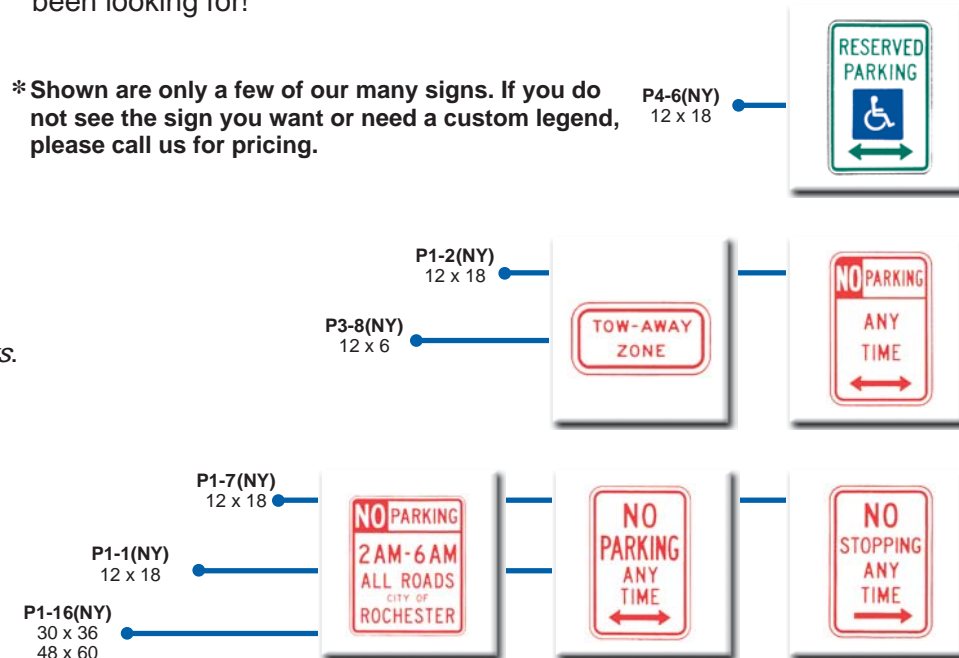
been looking for!

* Shown are only a few of our many signs. If you do not see the sign you want or need a custom legend, please call us for pricing.

P4-6(NY)
12 x 18

RESERVED PARKING

P1-2(NY)
12 x 18

P3-8(NY)
12 x 6

s.

TOW-AWAY ZONE

NO PARKING ANY TIME

P1-7(NY)
12 x 18

P1-1(NY)
12 x 18

P1-16(NY)
30 x 36
48 x 60

NO PARKING 2AM-6AM ALL ROADS CITY OF ROCHESTER

NO PARKING ANY TIME

NO STOPPING ANY TIME